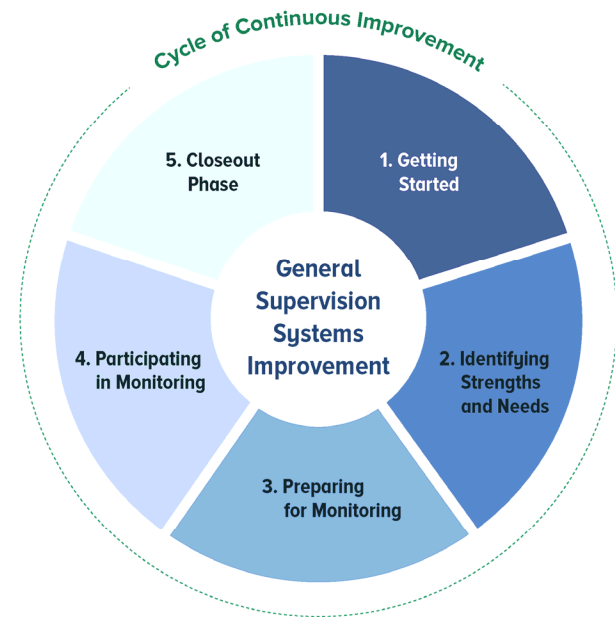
Cycle of Continuous Improvement

General Supervision Systems Improvement

1. Getting Started

2. Identifying Strengths and Needs

3. Preparing for Monitoring

4. Participating in Monitoring

5. Closeout Phase